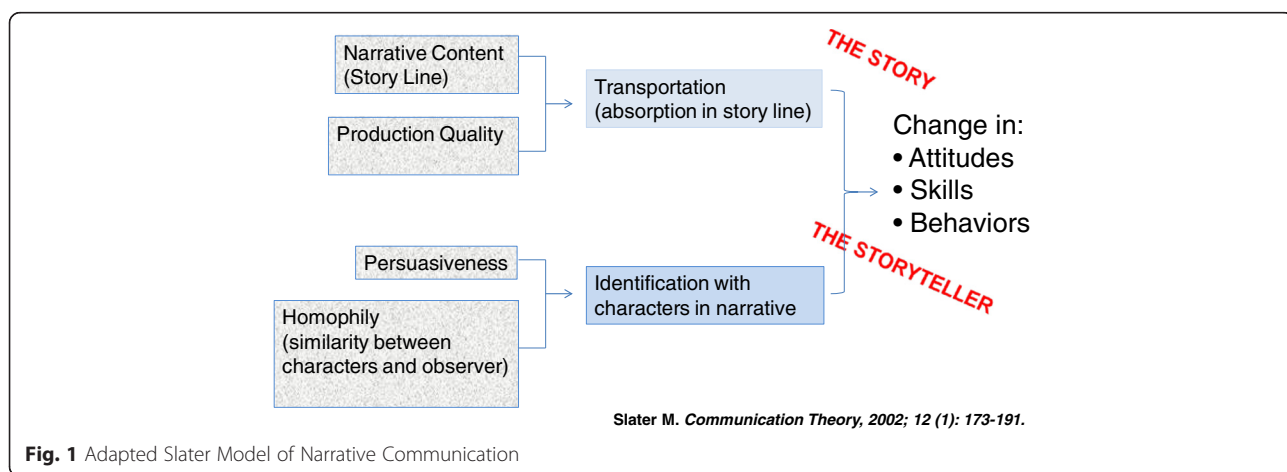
Narrative Content (Story Line)

Production Quality

Transportation (absorption in story line)

THE STORY

Change in:
• Attitudes
• Skills
• Behaviors

THE STORYTELLER

Persuasiveness

Homophily (similarity between characters and observer)

Identification with characters in narrative

Slater M. *Communication Theory, 2002; 12 (1): 173-191.*

**Fig. 1** Adapted Slater Model of Narrative Communication